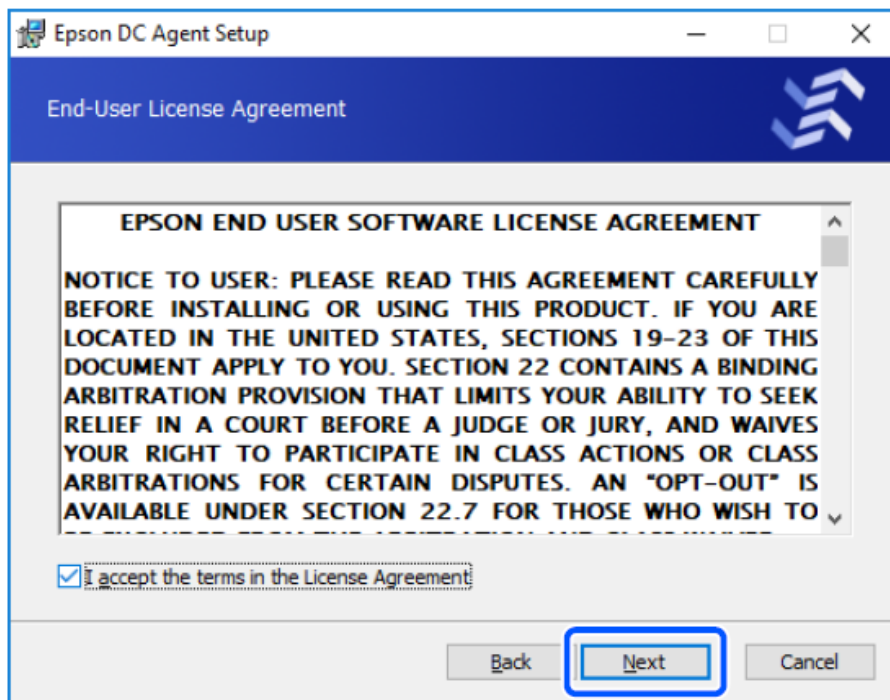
Epson DC Agent Setup

End-User License Agreement

EPSON END USER SOFTWARE LICENSE AGREEMENT

NOTICE TO USER: PLEASE READ THIS AGREEMENT CAREFULLY BEFORE INSTALLING OR USING THIS PRODUCT. IF YOU ARE LOCATED IN THE UNITED STATES, SECTIONS 19-23 OF THIS DOCUMENT APPLY TO YOU. SECTION 22 CONTAINS A BINDING ARBITRATION PROVISION THAT LIMITS YOUR ABILITY TO SEEK RELIEF IN A COURT BEFORE A JUDGE OR JURY, AND WAIVES YOUR RIGHT TO PARTICIPATE IN CLASS ACTIONS OR CLASS ARBITRATIONS FOR CERTAIN DISPUTES. AN "OPT-OUT" IS AVAILABLE UNDER SECTION 22.7 FOR THOSE WHO WISH TO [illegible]

I accept the terms in the License Agreement

Back

Next

Cancel